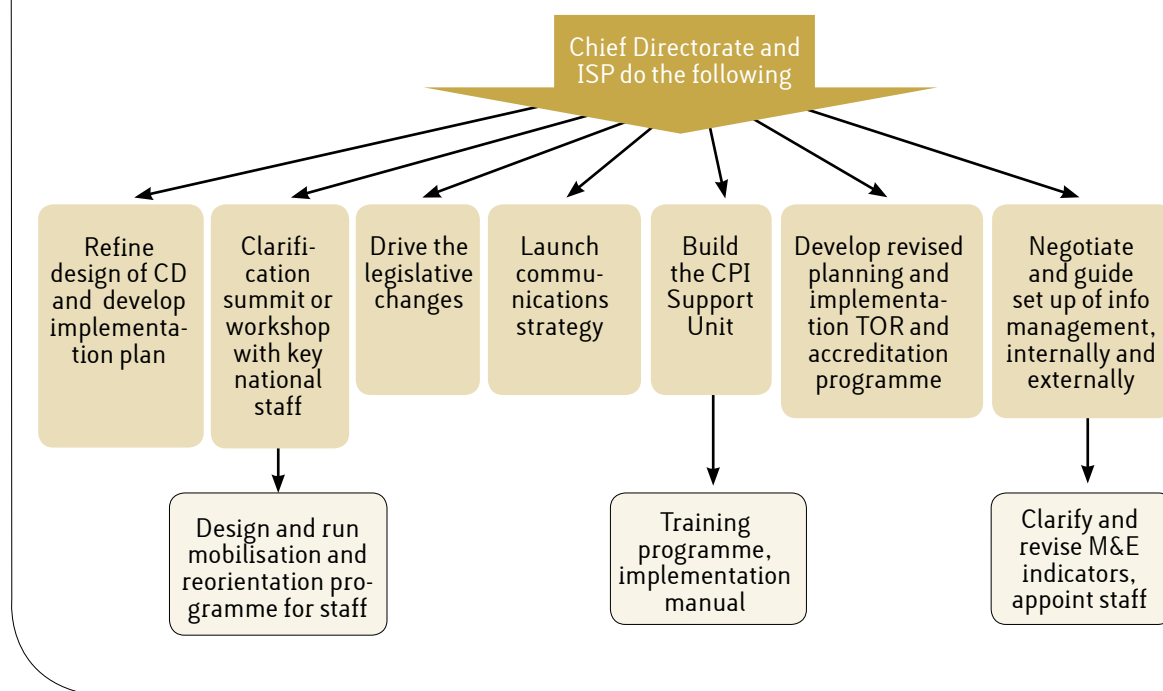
Chief Directorate and ISP do the following

Refine design of CD and develop implementation plan

Clarification summit or workshop with key national staff

Drive the legislative changes

Launch communications strategy

Build the CPI Support Unit

Develop revised planning and implementation TOR and accreditation programme

Negotiate and guide set up of info management, internally and externally

Design and run mobilisation and reorientation programme for staff

Training programme, implementation manual

Clarify and revise M&E indicators, appoint staff